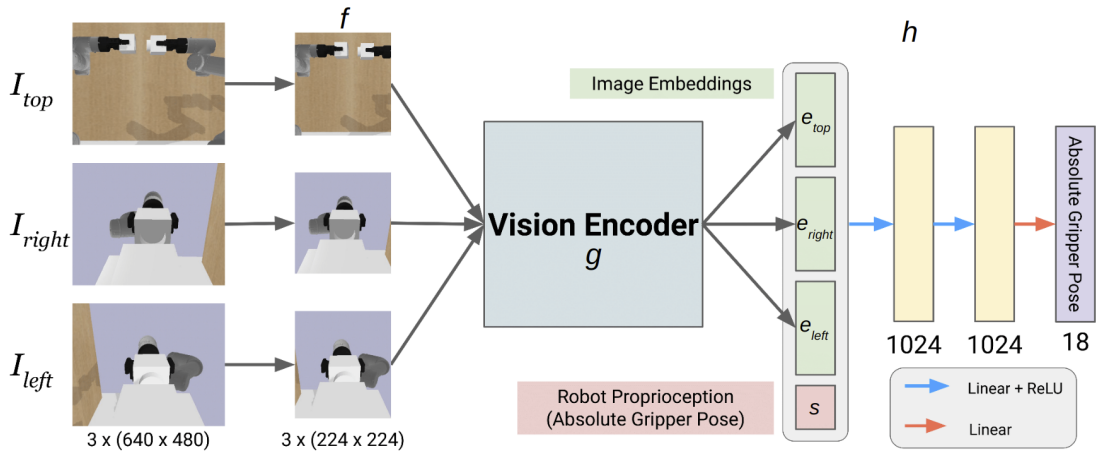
$I_{top}$

$I_{right}$

$I_{left}$

3 x (640 x 480)

$f$

3 x (224 x 224)

Vision Encoder
$g$

Image Embeddings

$e_{top}$

$e_{right}$

$e_{left}$

$s$

Robot Proprioception
(Absolute Gripper Pose)

$h$

1024

1024

Absolute Gripper Pose

18

Linear + ReLU

Linear